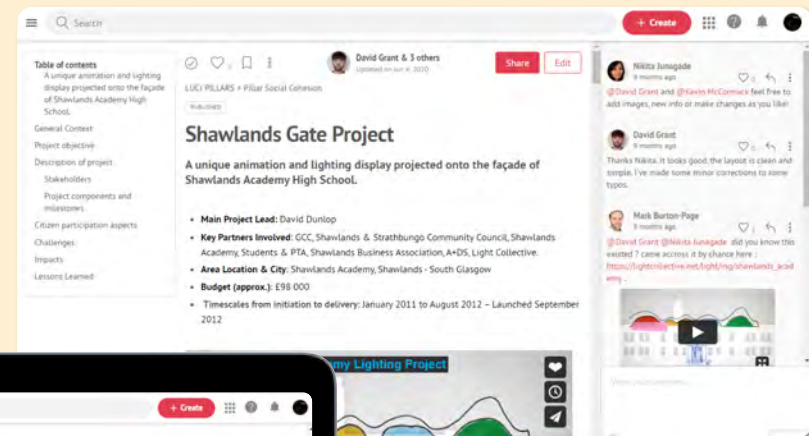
Search

+ Create

Table of contents
A unique animation and lighting display projected onto the façade of Shawlands Academy High School.
General Context
Project objective
Description of project
Stakeholders
Project components and milestones
Citizen participation aspects
Challenges
Impacts
Lessons Learned

David Grant & 3 others
Updated on Jun 8, 2020

Share
Edit

LUCI PILLARS > Pillar Social Cohesion

PUBLISHED

Shawlands Gate Project

A unique animation and lighting display projected onto the façade of Shawlands Academy High School.

• Main Project Lead: David Dunlop
• Key Partners Involved: GCC, Shawlands & Strathbungo Community Council, Shawlands Academy, Students & PTA, Shawlands Business Association, A+DS, Light Collective.
• Area Location & City: Shawlands Academy, Shawlands - South Glasgow
• Budget (approx.): £98 000
• Timescales from initiation to delivery: January 2011 to August 2012 – Launched September 2012

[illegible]my Lighting Project

Nikita Junagade
9 months ago
@David Grant and @Kevin McCormick feel free to add images, new info or make changes as you like

David Grant
9 months ago
Thanks Nikita. It looks good, the layout is clean and simple. I've made some minor corrections to some typos.

Mark Burton-Page
9 months ago
@David Grant @Nikita Junagade did you know this existed ? came across it by chance here : https://lightcollective.net/light/mg/shawlands-academy ...

+ Create